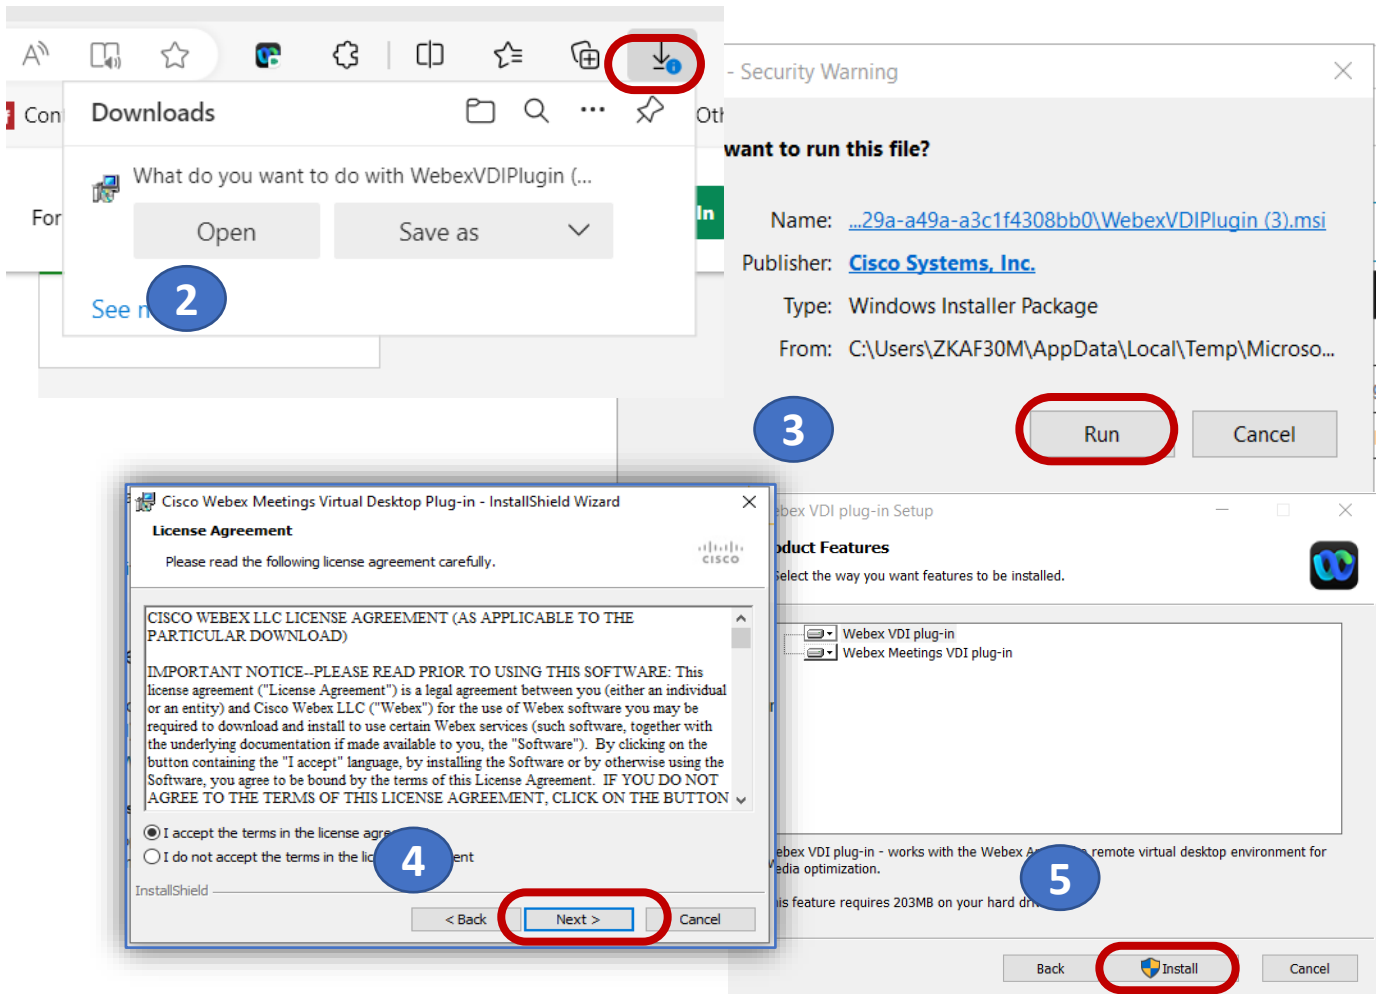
Con

For

Downloads

What do you want to do with WebexVDIPlugin (...

Open

Save as

See n

2

Oth

In

- Security Warning

want to run this file?

Name: ...29a-a49a-a3c1f4308bb0\WebexVDIPlugin (3).msi

Publisher: Cisco Systems, Inc.

Type: Windows Installer Package

From: C:\Users\ZKAF30M\AppData\Local\Temp\Microso...

3

Run

Cancel

Cisco Webex Meetings Virtual Desktop Plug-in - InstallShield Wizard

License Agreement

Please read the following license agreement carefully.

cisco

CISCO WEBEX LLC LICENSE AGREEMENT (AS APPLICABLE TO THE PARTICULAR DOWNLOAD)

IMPORTANT NOTICE--PLEASE READ PRIOR TO USING THIS SOFTWARE: This license agreement ("License Agreement") is a legal agreement between you (either an individual or an entity) and Cisco Webex LLC ("Webex") for the use of Webex software you may be required to download and install to use certain Webex services (such software, together with the underlying documentation if made available to you, the "Software"). By clicking on the button containing the "I accept" language, by installing the Software or by otherwise using the Software, you agree to be bound by the terms of this License Agreement. IF YOU DO NOT AGREE TO THE TERMS OF THIS LICENSE AGREEMENT, CLICK ON THE BUTTON

I accept the terms in the license agre

I do not accept the terms in the lic ent

4

InstallShield

< Back

Next >

Cancel

ebex VDI plug-in Setup

oduct Features

Select the way you want features to be installed.

Webex VDI plug-in

Webex Meetings VDI plug-in

ebex VDI plug-in - works with the Webex A remote virtual desktop environment for edia optimization.

is feature requires 203MB on your hard dr

5

Back

Install

Cancel